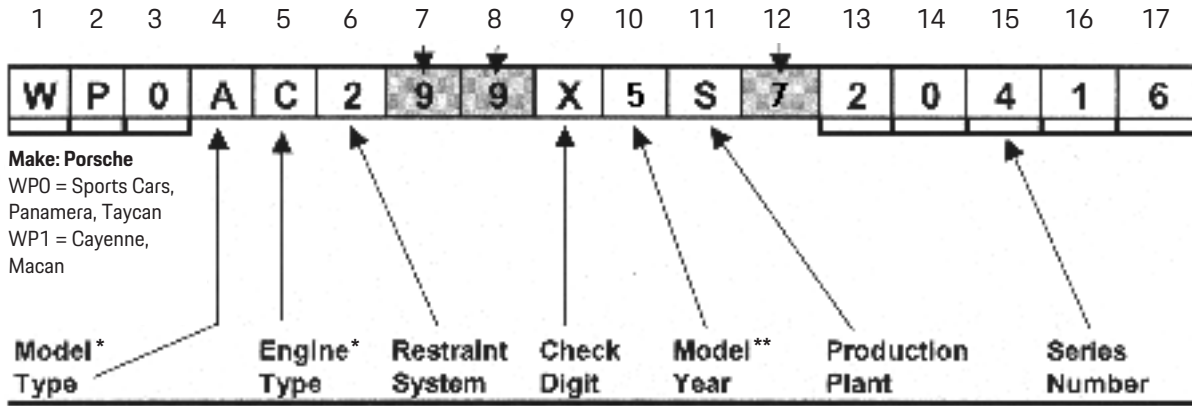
1 2 3 4 5 6 7 8 9 10 11 12 13 14 15 16 17

| W | P | 0 | A | C | 2 | 9 | 9 | X | 5 | S | 7 | 2 | 0 | 4 | 1 | 6 |
|---|---|---|---|---|---|---|---|---|---|---|---|---|---|---|---|---|

**Make: Porsche**
WP0 = Sports Cars, Panamera, Taycan
WP1 = Cayenne, Macan

Model* Type

Engine* Type

Restraint System

Check Digit

Model** Year

Production Plant

Series Number